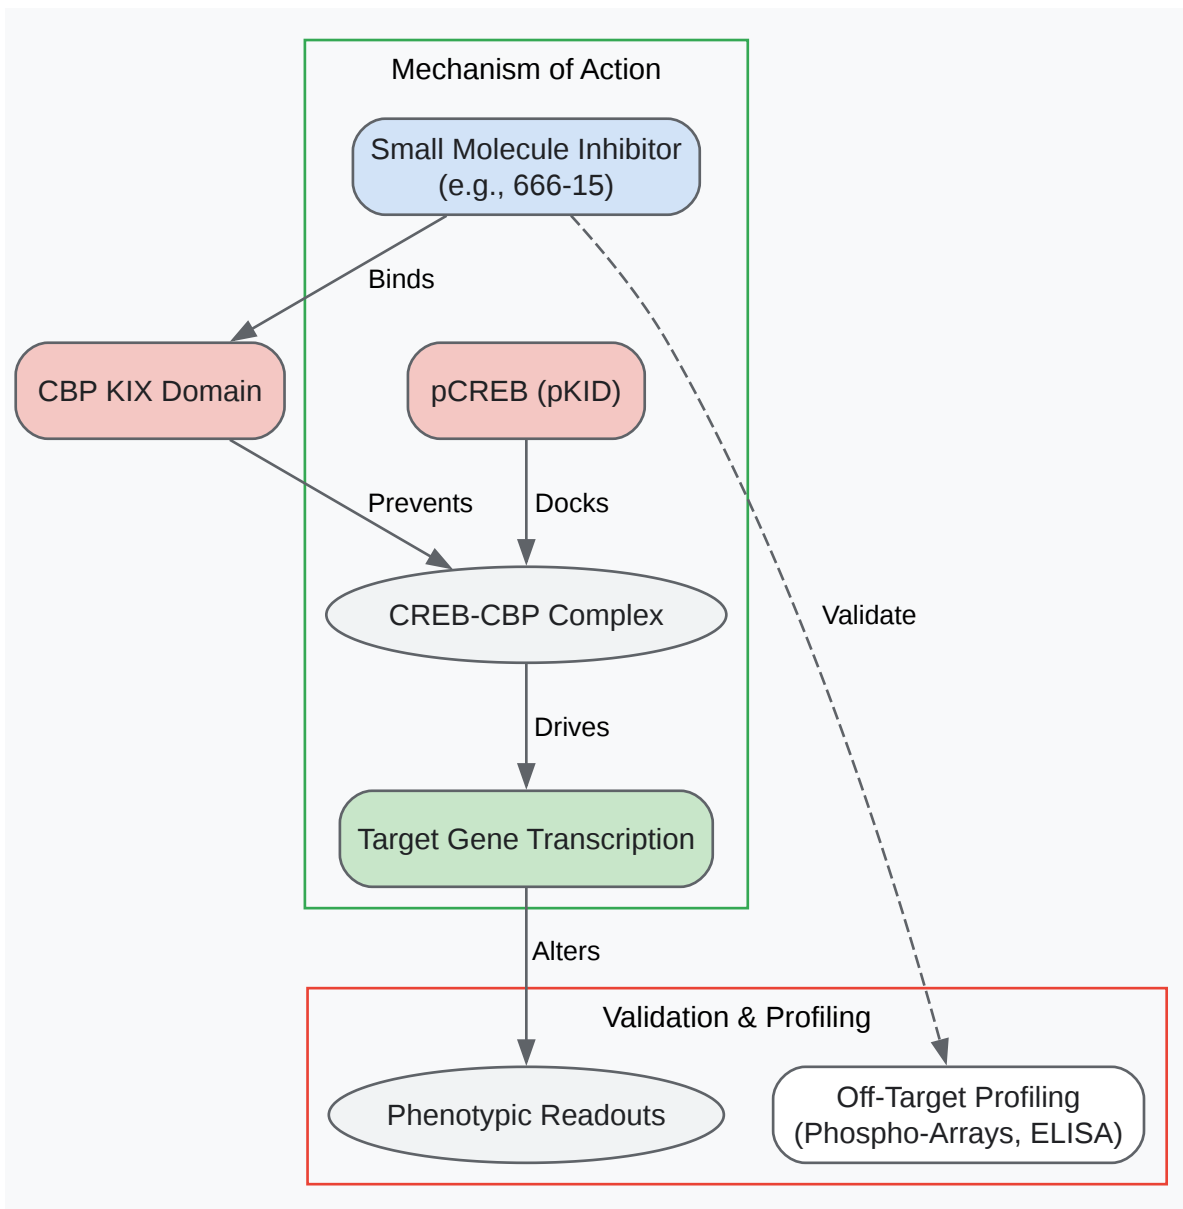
Mechanism of Action

Small Molecule Inhibitor
(e.g., 666-15)

Binds

CBP KIX Domain

pCREB (pKID)

Prevents

Docks

CREB-CBP Complex

Validate

Drives

Target Gene Transcription

Alters

Validation & Profiling

Phenotypic Readouts

Off-Target Profiling
(Phospho-Arrays, ELISA)